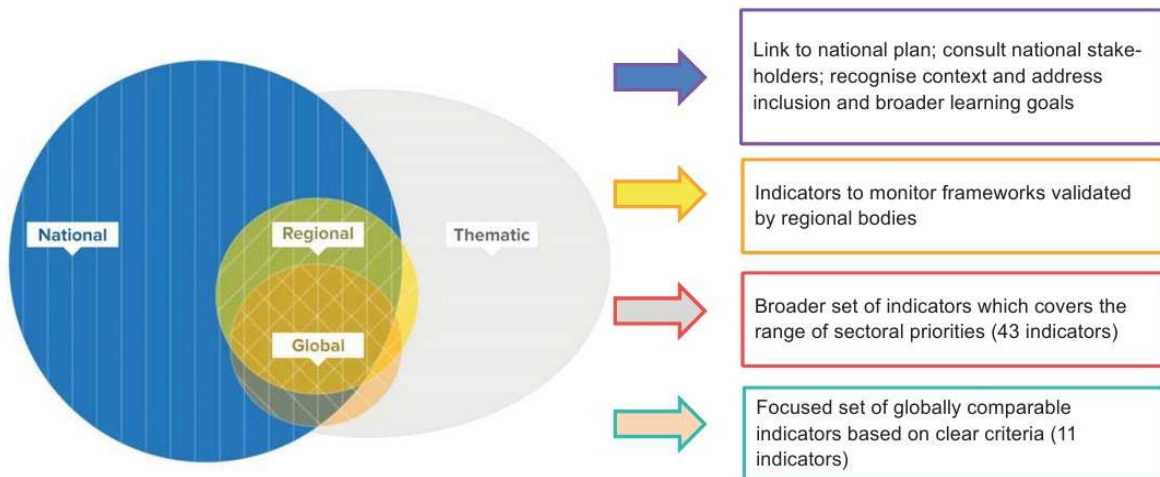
National

Regional

Global

Thematic

Link to national plan; consult national stakeholders; recognise context and address inclusion and broader learning goals

Indicators to monitor frameworks validated by regional bodies

Broader set of indicators which covers the range of sectoral priorities (43 indicators)

Focused set of globally comparable indicators based on clear criteria (11 indicators)